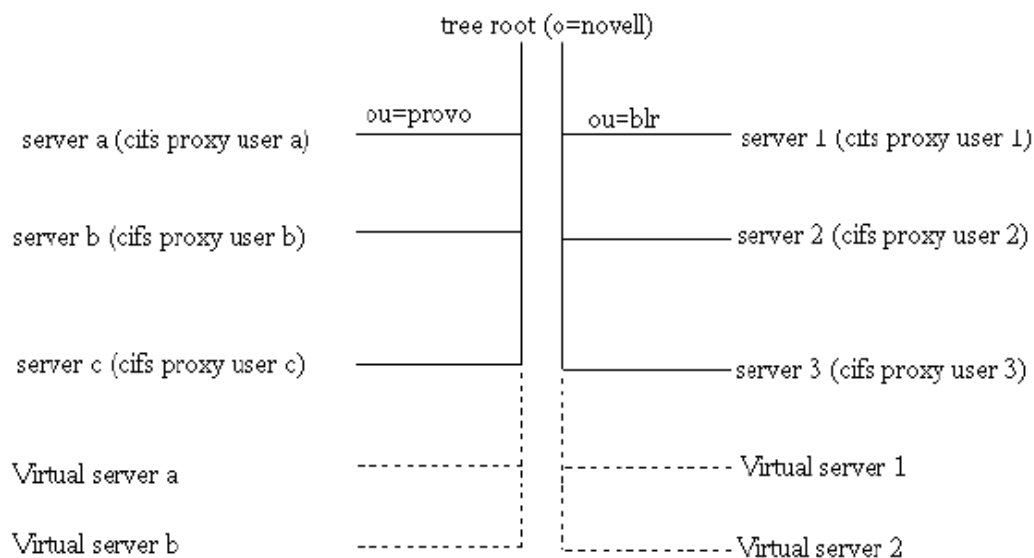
tree root (o=novell)

ou=provo

ou=blr

server a (cifs proxy user a)

server 1 (cifs proxy user 1)

server b (cifs proxy user b)

server 2 (cifs proxy user 2)

server c (cifs proxy user c)

server 3 (cifs proxy user 3)

Virtual server a

Virtual server 1

Virtual server b

Virtual server 2